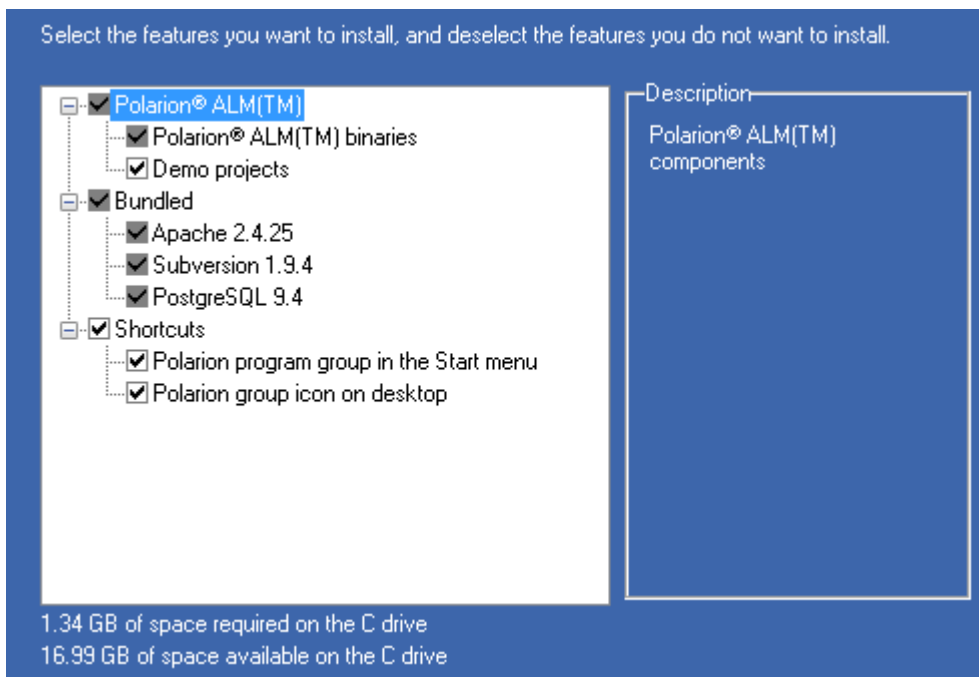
Select the features you want to install, and deselect the features you do not want to install.

Polarion® ALM(TM)
Polarion® ALM(TM) binaries
Demo projects
Bundled
Apache 2.4.25
Subversion 1.9.4
PostgreSQL 9.4
Shortcuts
Polarion program group in the Start menu
Polarion group icon on desktop

Description
Polarion® ALM(TM) components

1.34 GB of space required on the C drive
16.99 GB of space available on the C drive